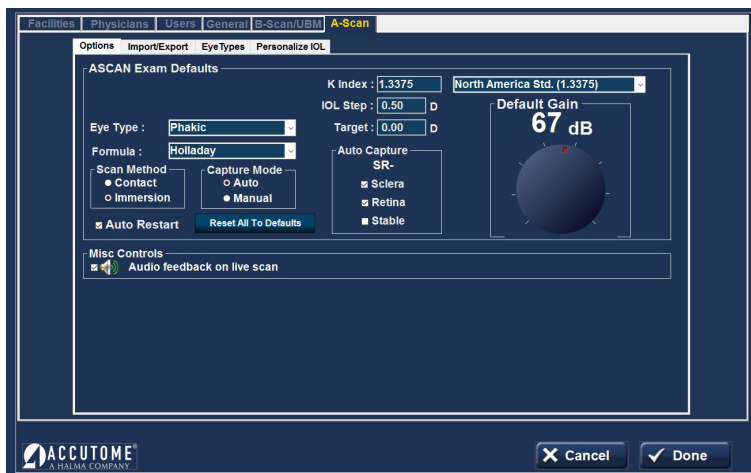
Facilities | Physicians | Users | General | B-Scan/UBM | A-Scan

Options | Import/Export | EyeTypes | Personalize IOL

ASCAN Exam Defaults

K Index : 1.3375
North America Std. (1.3375)
IOL Step : 0.50 D
Target : 0.00 D

Default Gain
67 dB

Eye Type : Phakic
Formula : Holladay

Scan Method
● Contact
○ Immersion

Capture Mode
○ Auto
● Manual

Auto Capture
SR-
☑ Sclera
☑ Retina
■ Stable

☑ Auto Restart
Reset All To Defaults

Misc Controls
☑ Audio feedback on live scan

ACCUTOME®
A HALMA COMPANY

Cancel
Done